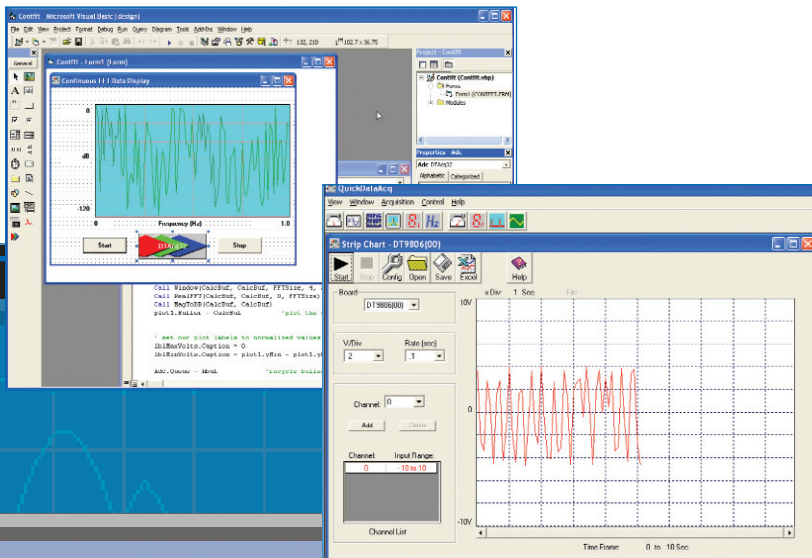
ContIIt - Microsoft Visual Basic [design]
File Edit View Project Format Debug Run Query Diagram Tools Add-Ins Window Help
132, 210
102.7 x 36.75
General
ContIIt - Form1 (Form)
Continuous FFT Data Display
0
dB
120
0
Frequency (Hz)
1.0
Start
DTACQ
Stop
Call Window(CalcBuf, CalcBuf, FFTSize, 4,
Call RealFFT(CalcBuf, CalcBuf, 0, FFTSize)
Call MagToDB(CalcBuf, CalcBuf)
plot1.Buffer = CalcBuf
'plot the
' set our plot labels to normalized values
lblMaxVolts.Caption = 0
lblMinVolts.Caption = plot1.yMin - plot1.y
Adr.Queue = Hbuf
'recycle buffer
Project - ContIIt
ContIIt (ContIIt.vbp)
Forms
Form1 (CONTFFT.FRM)
Modules
Properties - Adr
Adr DTAcq32
Alphabetic Categorized
QuickDataAcq
View Window Acquisition Control Help
Strip Chart - DT9806(00)
Start Stop Config Open Save Excel Help
Board
DT9806(00)
V/Div
2
Rate (sec)
.1
Channel 0
Add Delete
Channel Input Range
0 -10 to 10
Channel List
x-Div: 1 Sec.
10V
0
-10V
Time Frame: 0 to 10 Sec.